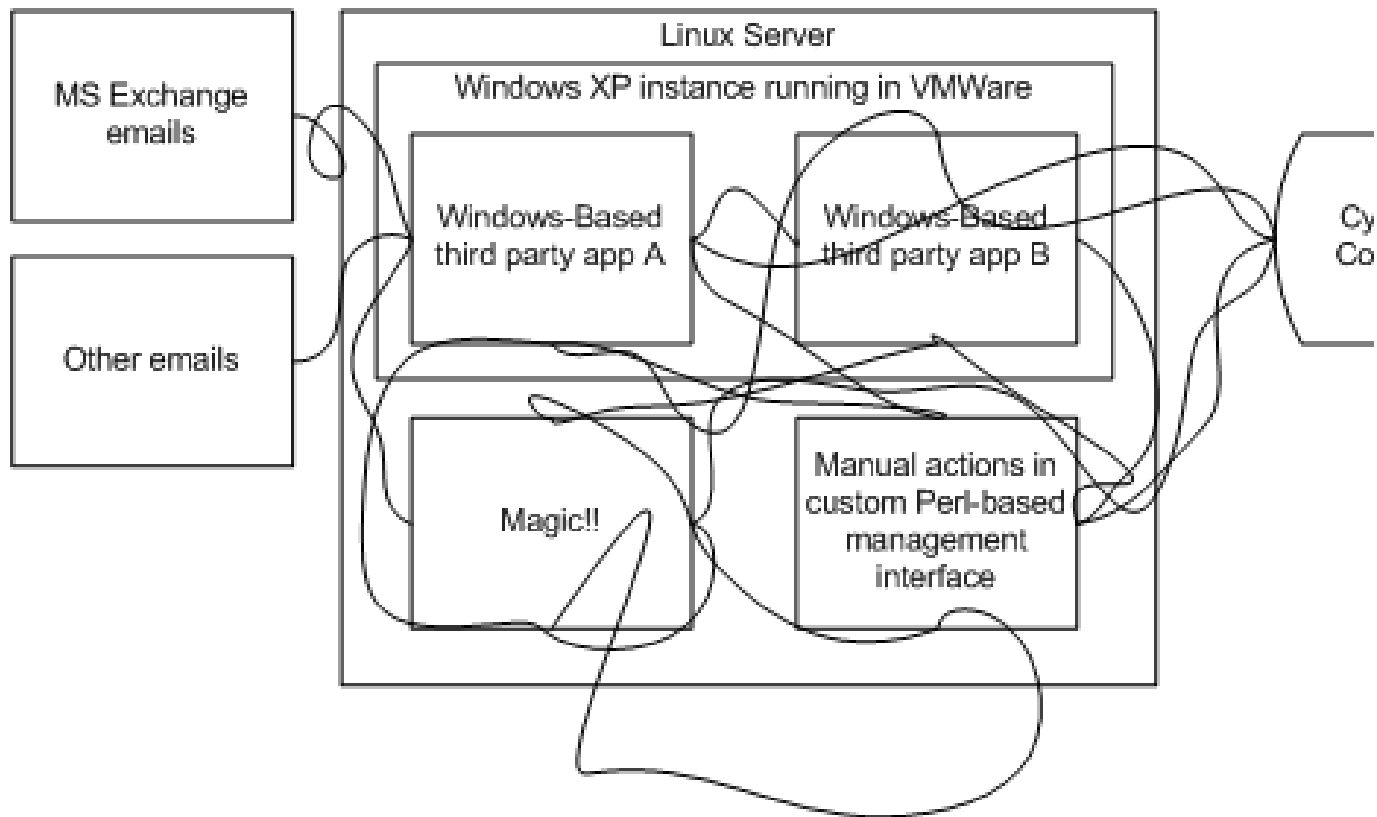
MS Exchange emails

Other emails

Linux Server

Windows XP instance running in VMWare

Windows-Based third party app A

Windows-Based third party app B

Magic!!

Manual actions in custom Perl-based management interface

Cy
Co